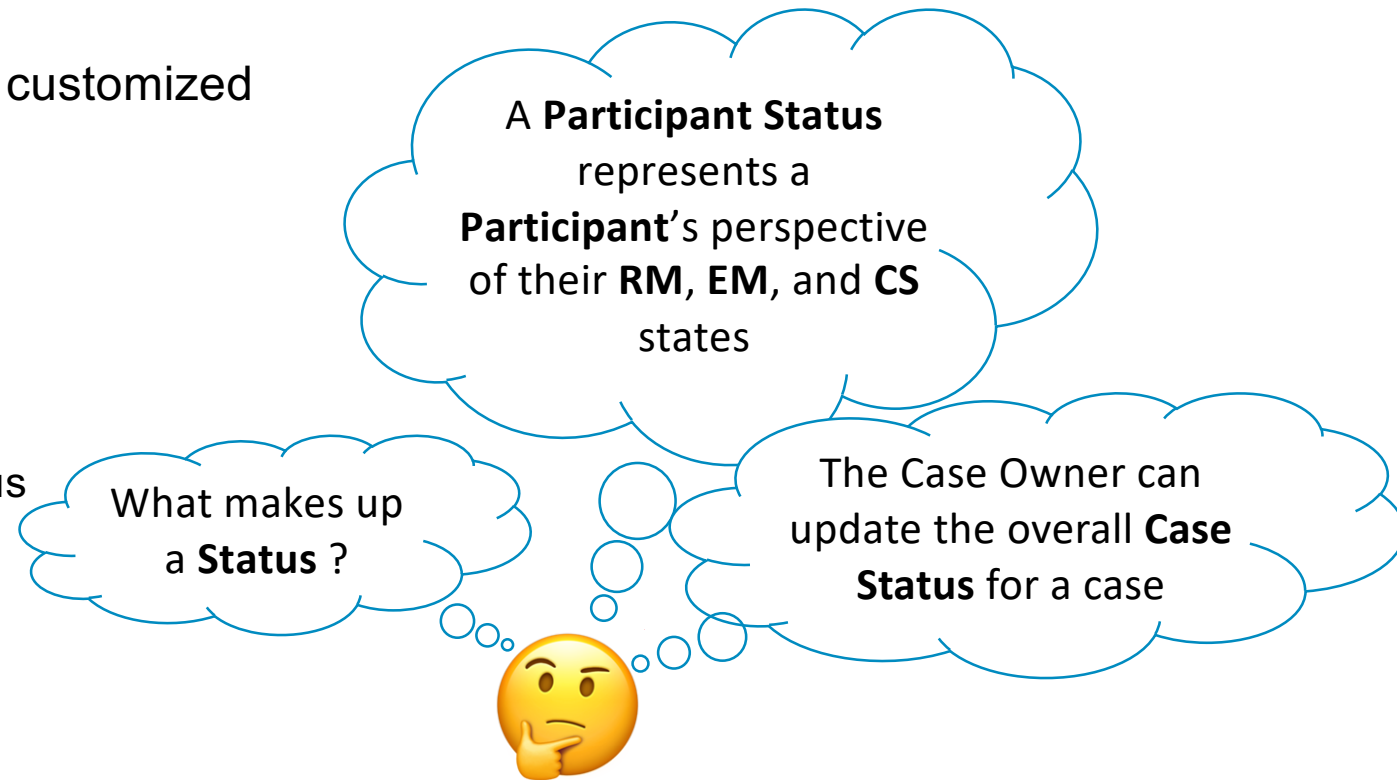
customized

us

A **Participant Status** represents a **Participant**'s perspective of their **RM**, **EM**, and **CS** states

What makes up a **Status** ?

The Case Owner can update the overall **Case Status** for a case